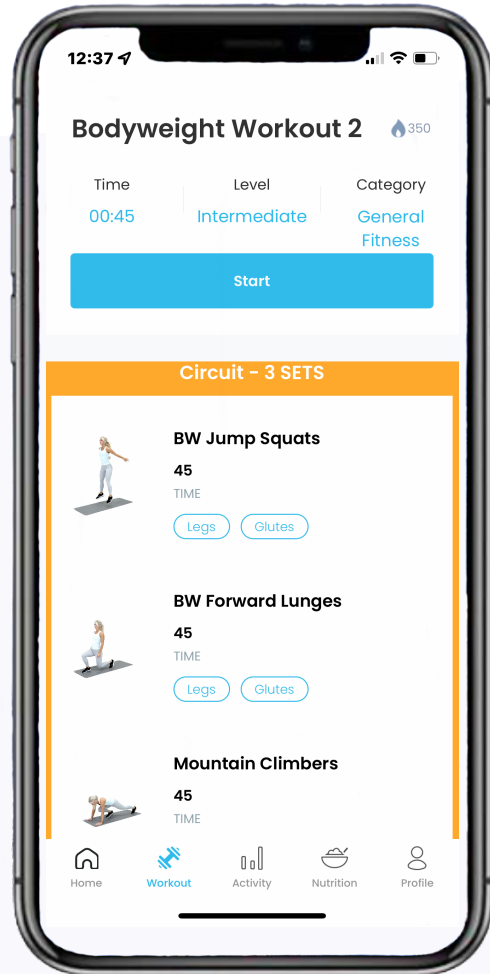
12:37

Bodyweight Workout 2 350

Time
00:45

Level
Intermediate

Category
General Fitness

Start

Circuit - 3 SETS

BW Jump Squats
45
TIME
Legs Glutes

BW Forward Lunges
45
TIME
Legs Glutes

Mountain Climbers
45
TIME

Home Workout Activity Nutrition Profile